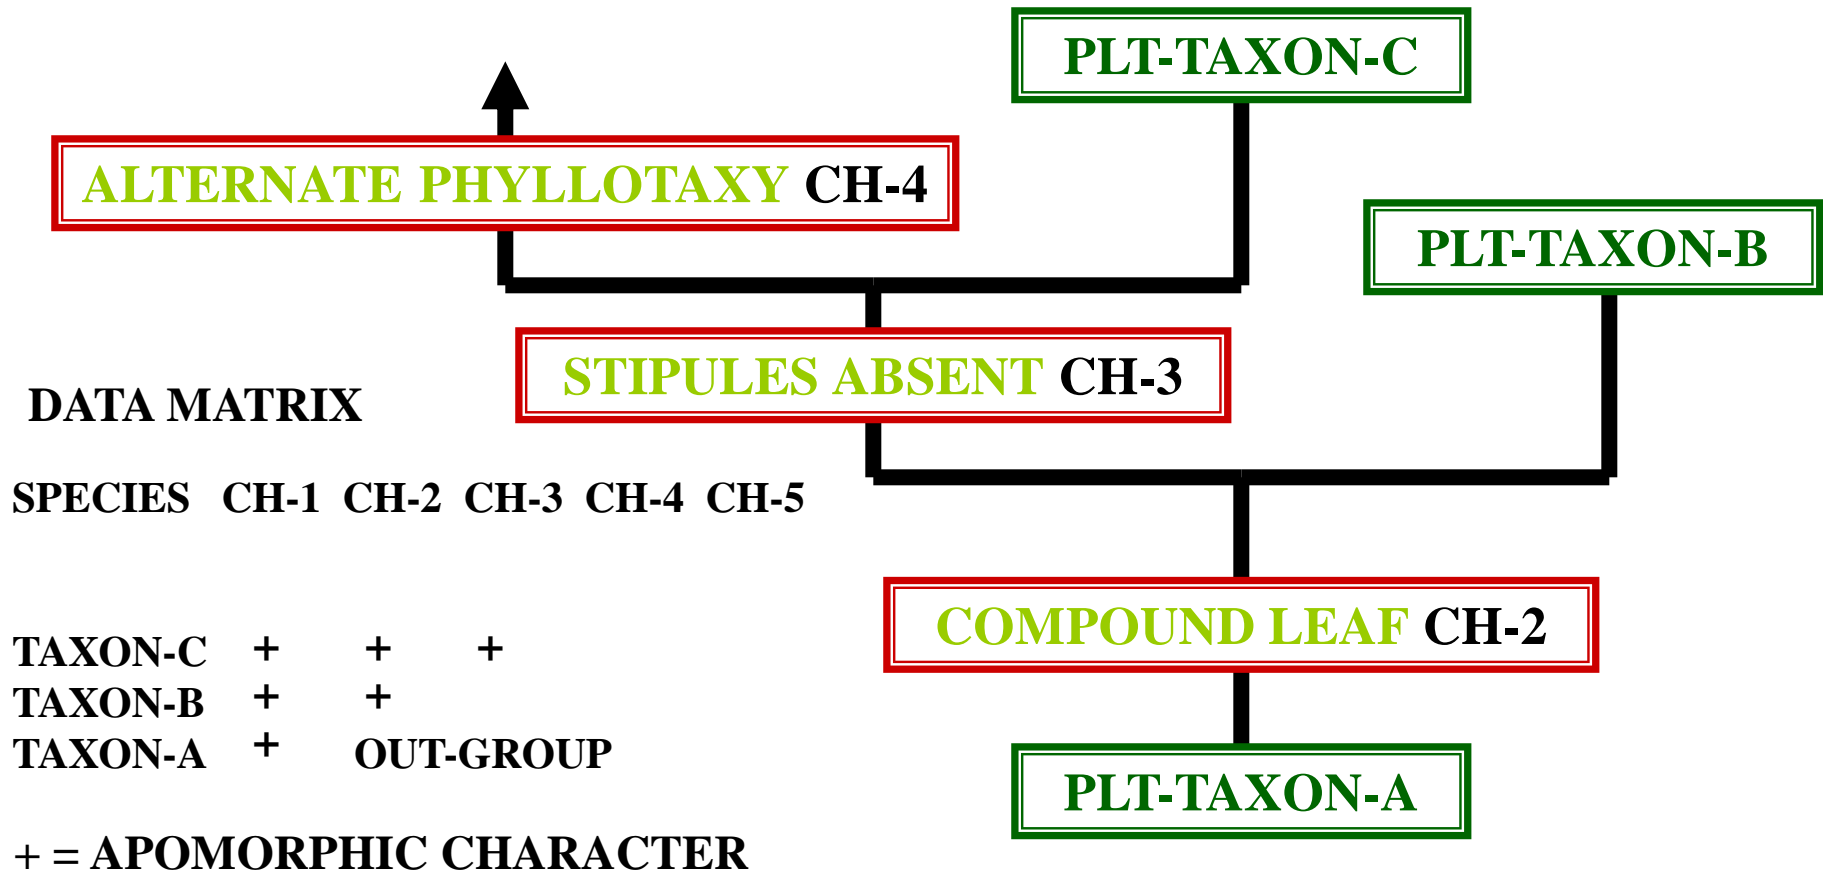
PLT-TAXON-C

ALTERNATE PHYLLOTAXY CH-4

PLT-TAXON-B

STIPULES ABSENT CH-3

DATA MATRIX

| SPECIES | CH-1 | CH-2 | CH-3 | CH-4 | CH-5 |
|---|---|---|---|---|---|
| TAXON-C | + | + | + | | |
| TAXON-B | + | + | | | |
| TAXON-A | + | OUT-GROUP | | | |

COMPOUND LEAF CH-2

PLT-TAXON-A

+ = APOMORPHIC CHARACTER